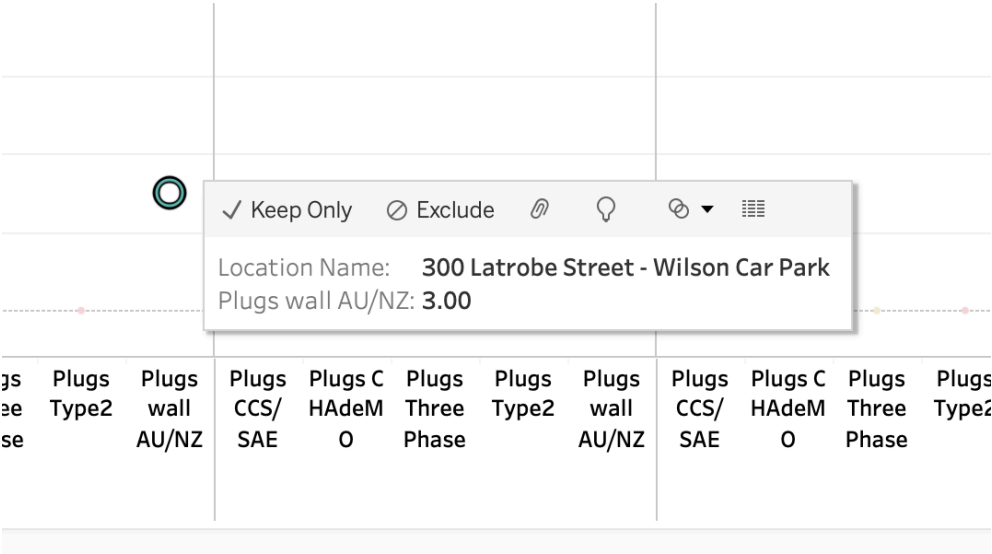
✓ Keep Only ⊘ Exclude

Location Name: 300 Latrobe Street - Wilson Car Park
Plugs wall AU/NZ: 3.00

gs ee ase | Plugs Type2 | Plugs wall AU/NZ | Plugs CCS/ SAE | Plugs C HAdeM O | Plugs Three Phase | Plugs Type2 | Plugs wall AU/NZ | Plugs CCS/ SAE | Plugs C HAdeM O | Plugs Three Phase | Plugs Type2